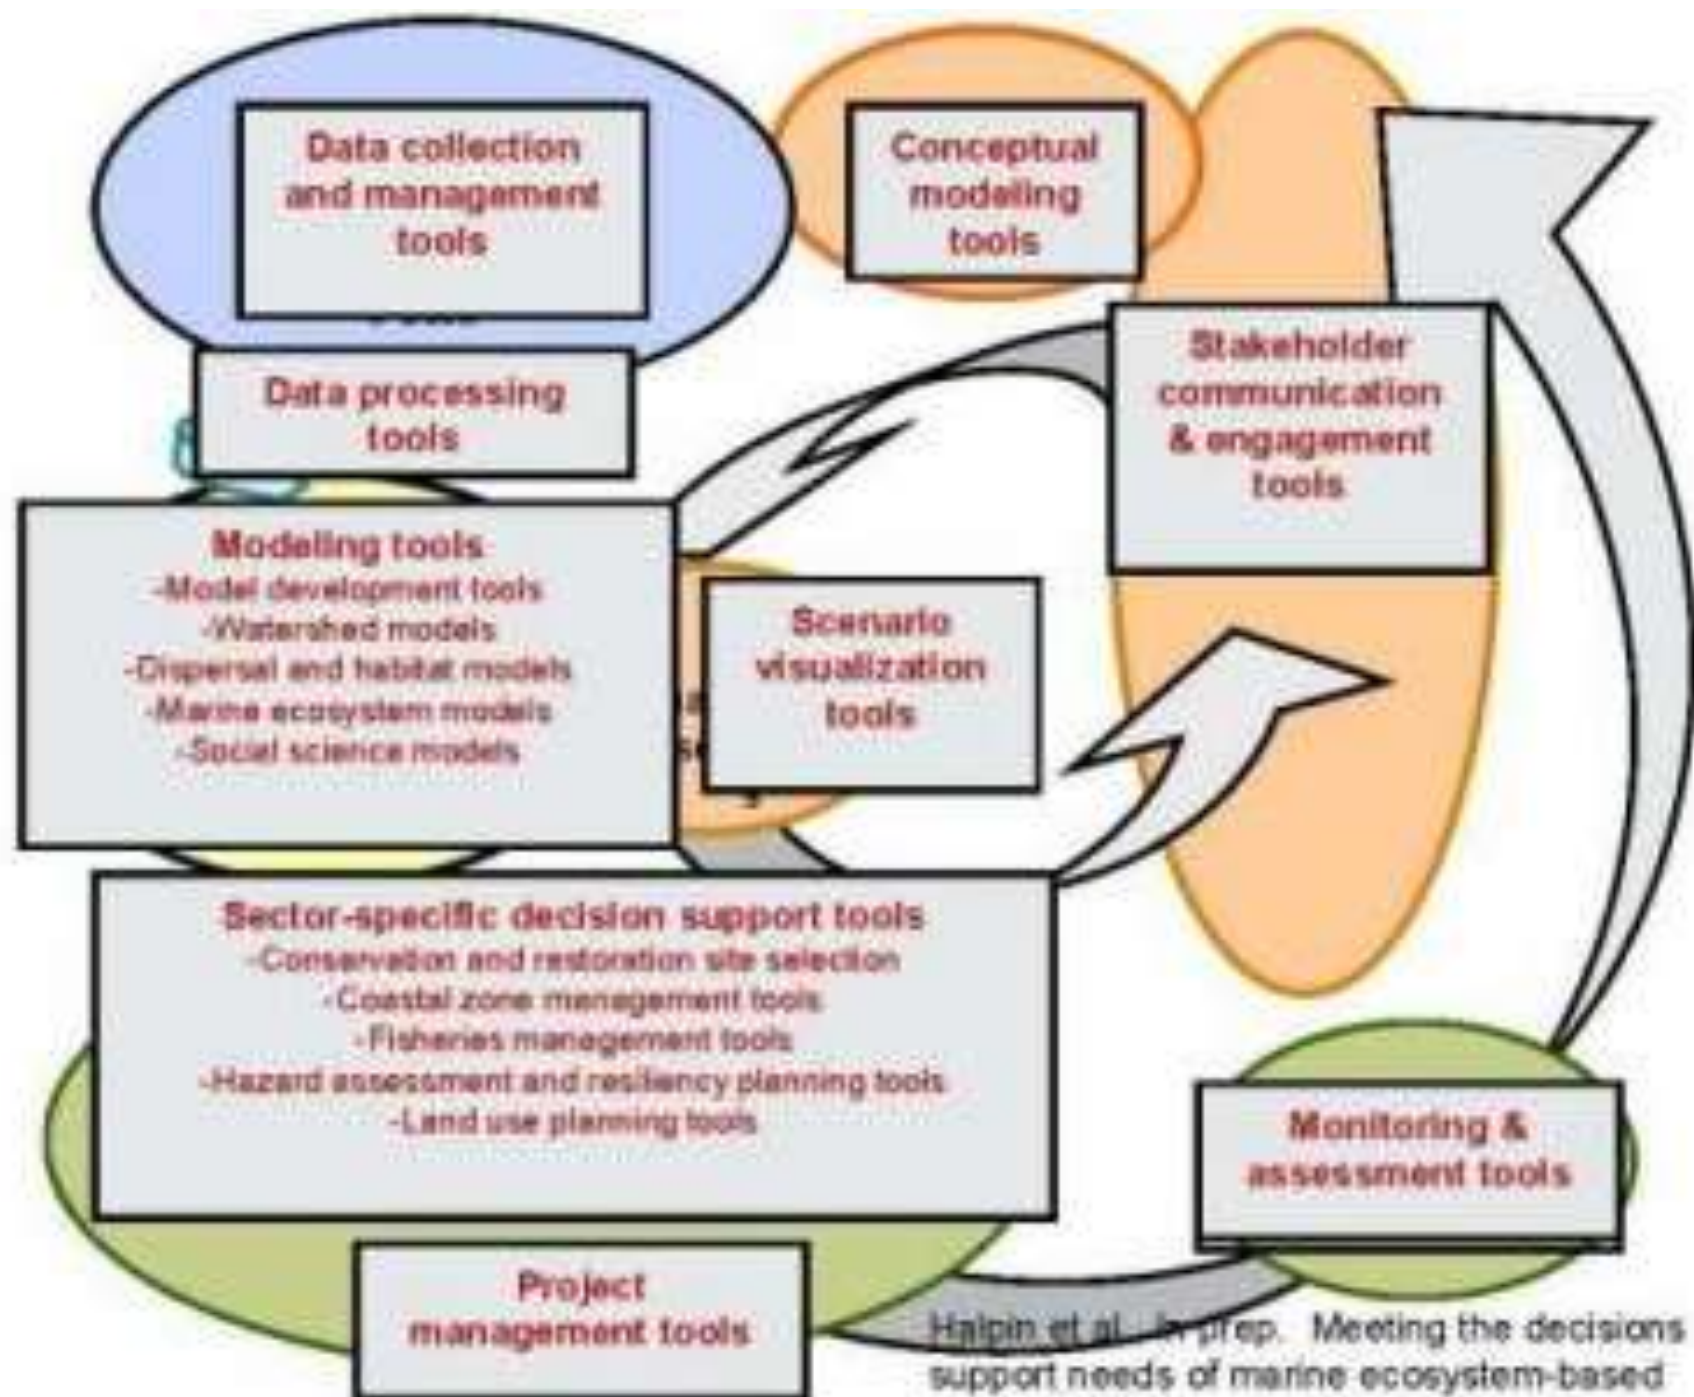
Data collection and management tools

Conceptual modeling tools

Data processing tools

Stakeholder communication & engagement tools

Modeling tools
-Model development tools
-Watershed models
-Dispersal and habitat models
-Marine ecosystem models
-Social science models

Scenario visualization tools

Sector-specific decision support tools
-Conservation and restoration site selection
-Coastal zone management tools
-Fisheries management tools
-Hazard assessment and resiliency planning tools
-Land use planning tools

Monitoring & assessment tools

Project management tools

Halpin et al. in prep. Meeting the decisions support needs of marine ecosystem-based